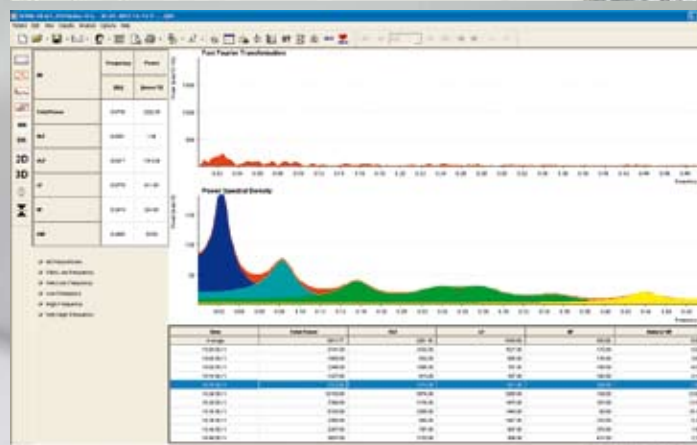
Fast Fourier Transformation

Power Spectral Density

2D
3D

| | Frequency | Power |
|---|---|---|
| | (Hz) | (msec²/Hz) |
| Total Power | | |
| VLF | | |
| ULF | | |
| LF | | |
| HF | | |
| VHF | | |

| Time | Total Power | ULF | LF | HF | Ratio LF/HF |
|---|---|---|---|---|---|
| Average | | | | | |